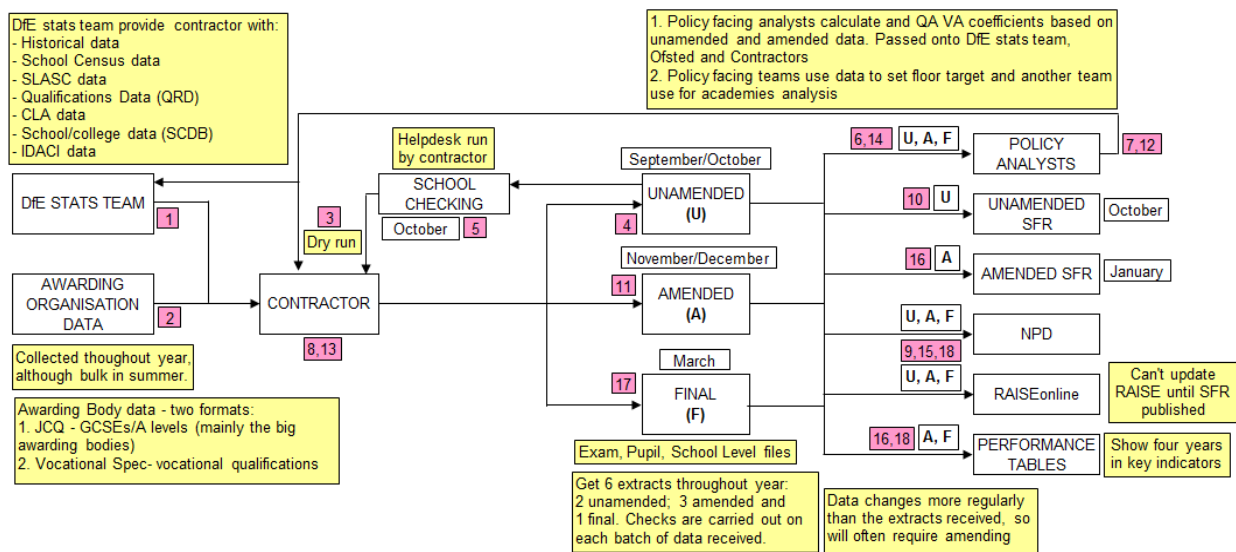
DfE stats team provide contractor with:
- Historical data
- School Census data
- SLASC data
- Qualifications Data (QRD)
- CLA data
- School/college data (SCDB)
- IDACI data

1. Policy facing analysts calculate and QA VA coefficients based on unamended and amended data. Passed onto DfE stats team, Ofsted and Contractors
2. Policy facing teams use data to set floor target and another team use for academies analysis

Helpdesk run by contractor

DfE STATS TEAM

1

SCHOOL CHECKING

3

Dry run

October

5

September/October

UNAMENDED (U)

4

6,14

U, A, F

POLICY ANALYSTS

7,12

10

U

UNAMENDED SFR

October

AWARDING ORGANISATION DATA

2

CONTRACTOR

8,13

November/December

11

AMENDED (A)

16

A

AMENDED SFR

January

U, A, F

NPD

9,15,18

Collected thoughout year, although bulk in summer.

March

17

FINAL (F)

U, A, F

RAISEonline

Can't update RAISE until SFR published

Awarding Body data - two formats:
1. JCQ - GCSEs/A levels (mainly the big awarding bodies)
2. Vocational Spec- vocational qualifications

Exam, Pupil, School Level files

16,18

A, F

PERFORMANCE TABLES

Show four years in key indicators

Get 6 extracts throughout year: 2 unamended; 3 amended and 1 final. Checks are carried out on each batch of data received.

Data changes more regularly than the extracts received, so will often require amending